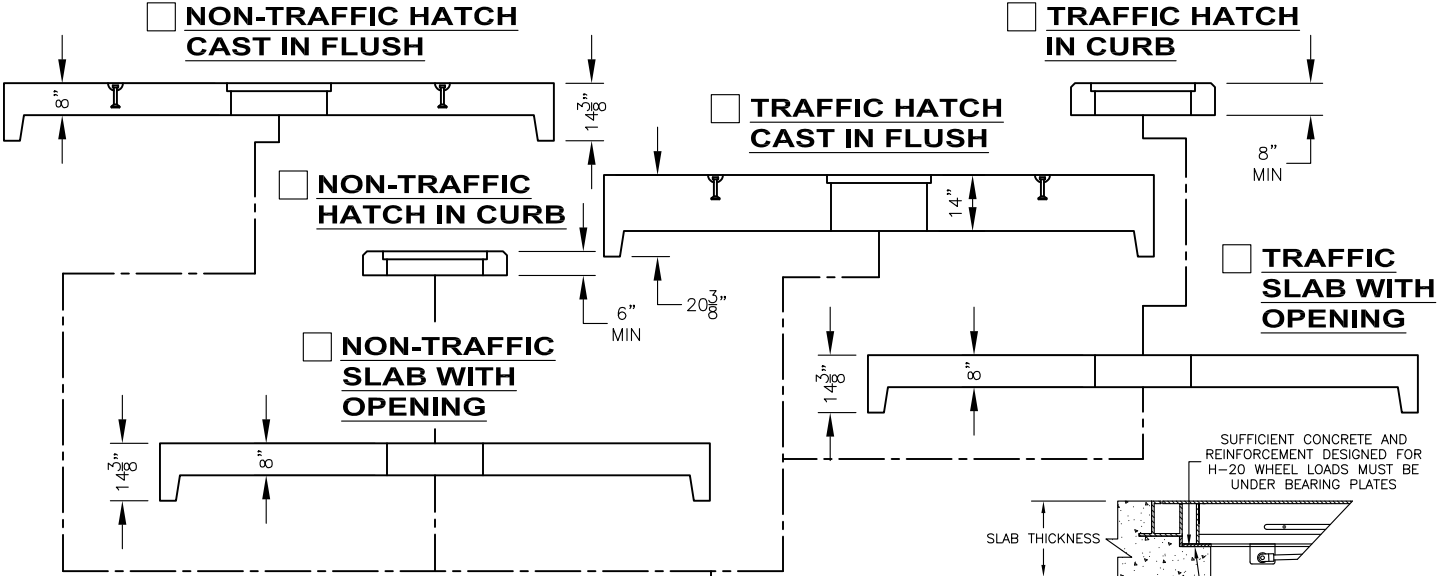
NON-TRAFFIC HATCH CAST IN FLUSH

8"

$14\frac{3}{8}$"

TRAFFIC HATCH IN CURB

8" MIN

TRAFFIC HATCH CAST IN FLUSH

14"

NON-TRAFFIC HATCH IN CURB

6" MIN

$20\frac{3}{8}$"

TRAFFIC SLAB WITH OPENING

NON-TRAFFIC SLAB WITH OPENING

$14\frac{3}{8}$"

8"

$14\frac{3}{8}$"

8"

SUFFICIENT CONCRETE AND REINFORCEMENT DESIGNED FOR H-20 WHEEL LOADS MUST BE UNDER BEARING PLATES

SLAB THICKNESS